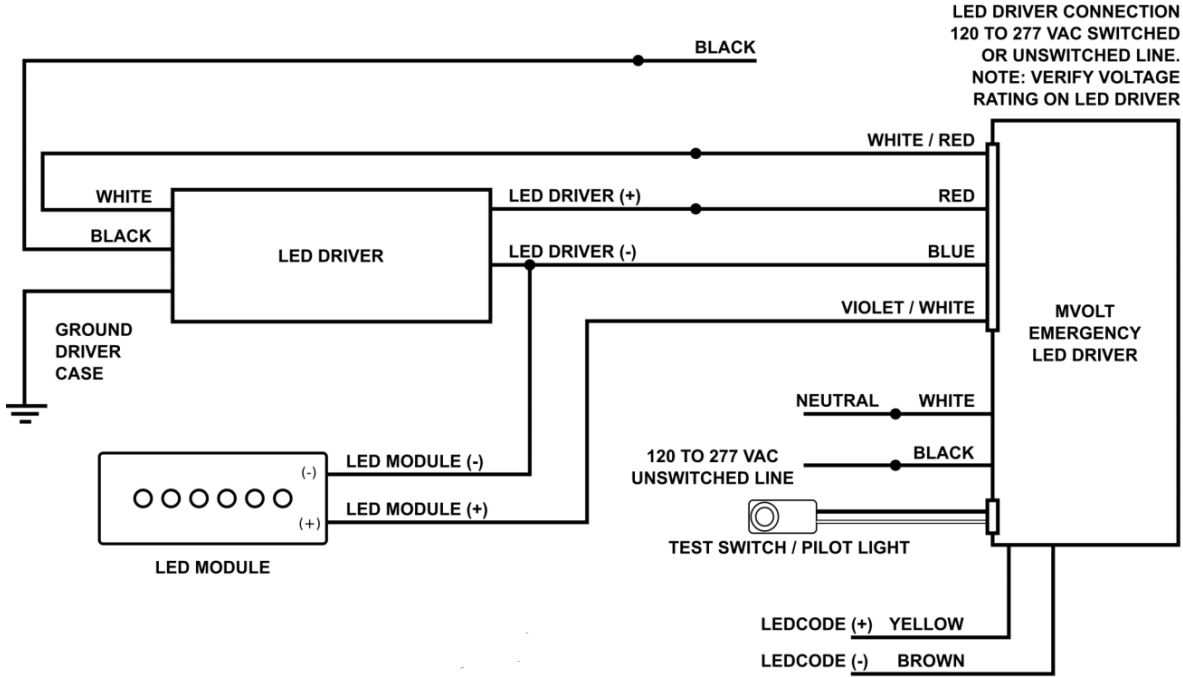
LED DRIVER CONNECTION
120 TO 277 VAC SWITCHED
OR UNSWITCHED LINE.
NOTE: VERIFY VOLTAGE
RATING ON LED DRIVER

BLACK

WHITE / RED

WHITE

LED DRIVER (+)

RED

BLACK

LED DRIVER

LED DRIVER (-)

BLUE

VIOLET / WHITE

MVOLT
EMERGENCY
LED DRIVER

GROUND
DRIVER
CASE

NEUTRAL

WHITE

BLACK

120 TO 277 VAC
UNSWITCHED LINE

(-)

LED MODULE (-)

(+)

LED MODULE (+)

TEST SWITCH / PILOT LIGHT

LED MODULE

LEDCODE (+) YELLOW

LEDCODE (-) BROWN